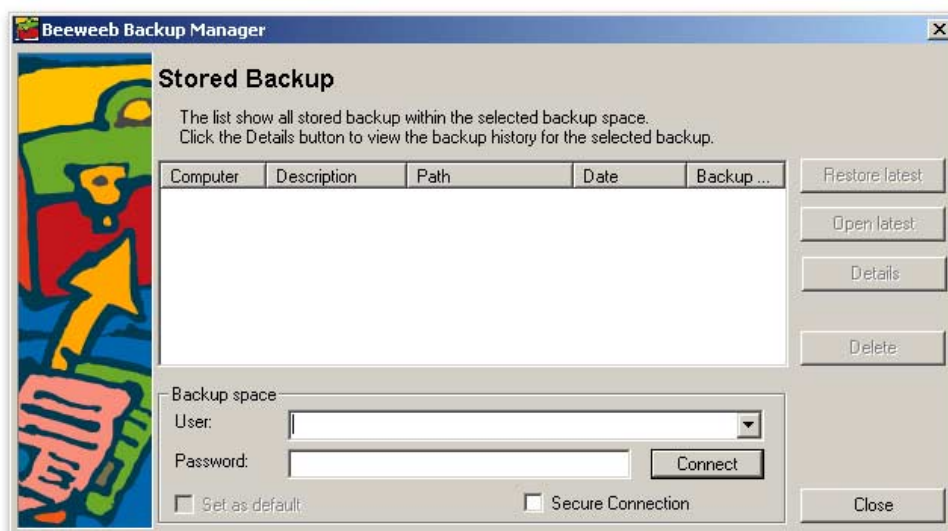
Beeweeb Backup Manager

Stored Backup

The list show all stored backup within the selected backup space.
Click the Details button to view the backup history for the selected backup.

| Computer | Description | Path | Date | Backup ... |
|---|---|---|---|---|

Restore latest

Open latest

Details

Delete

Backup space

User:

Password:

Connect

Set as default

Secure Connection

Close